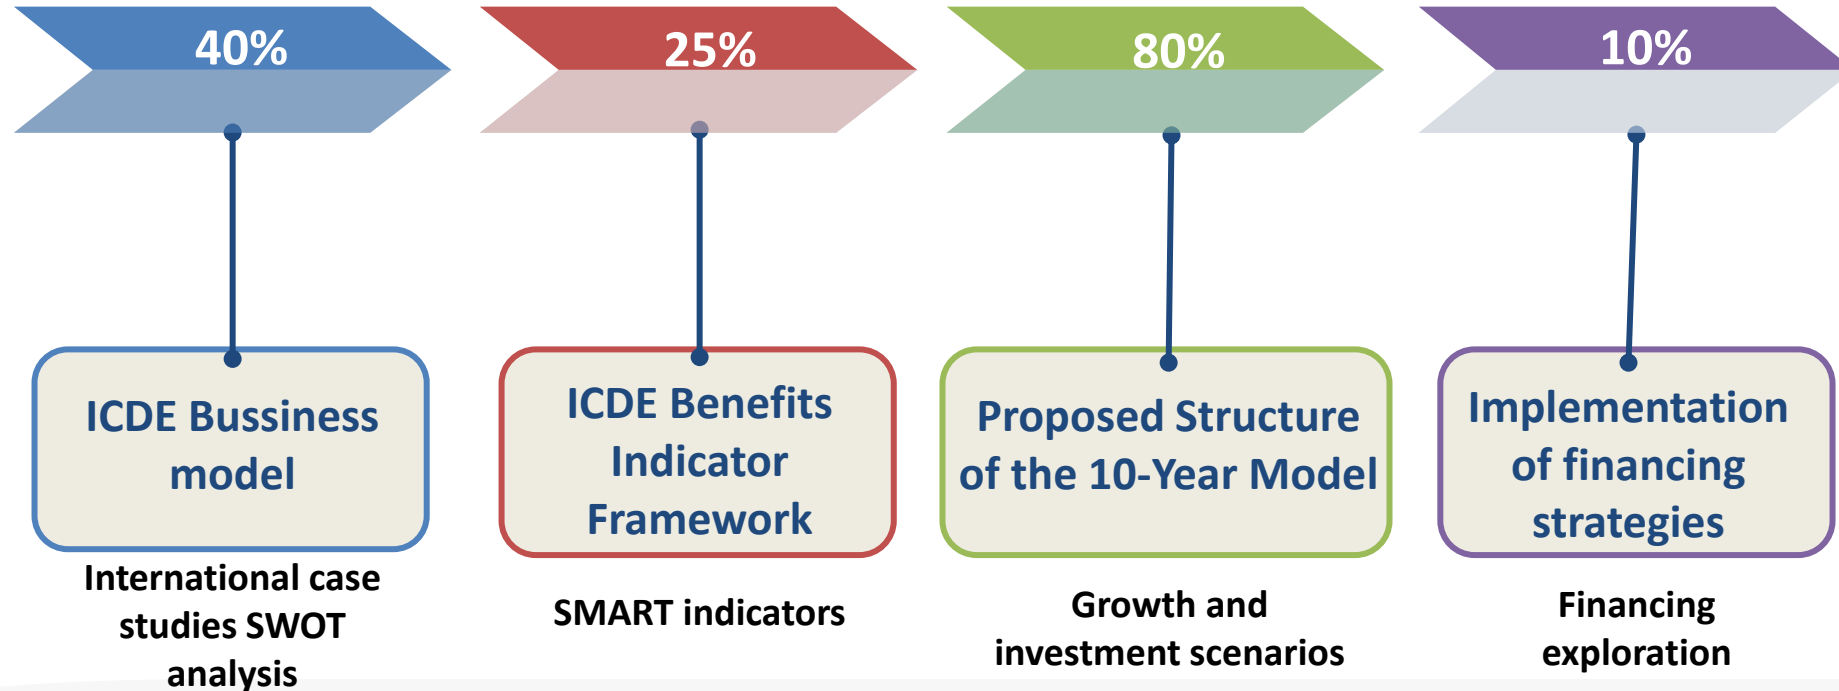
40%

ICDE Bussiness model

International case studies SWOT analysis

25%

ICDE Benefits Indicator Framework

SMART indicators

80%

Proposed Structure of the 10-Year Model

Growth and investment scenarios

10%

Implementation of financing strategies

Financing exploration